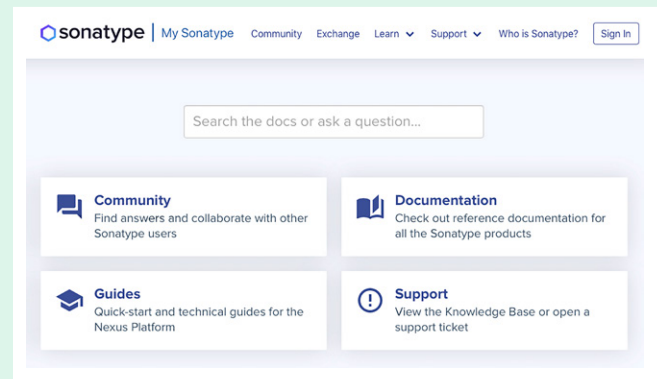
sonatype | My Sonatype Community Exchange Learn Support Who is Sonatype? Sign In

Search the docs or ask a question...

Community
Find answers and collaborate with other Sonatype users

Documentation
Check out reference documentation for all the Sonatype products

Guides
Quick-start and technical guides for the Nexus Platform

Support
View the Knowledge Base or open a support ticket